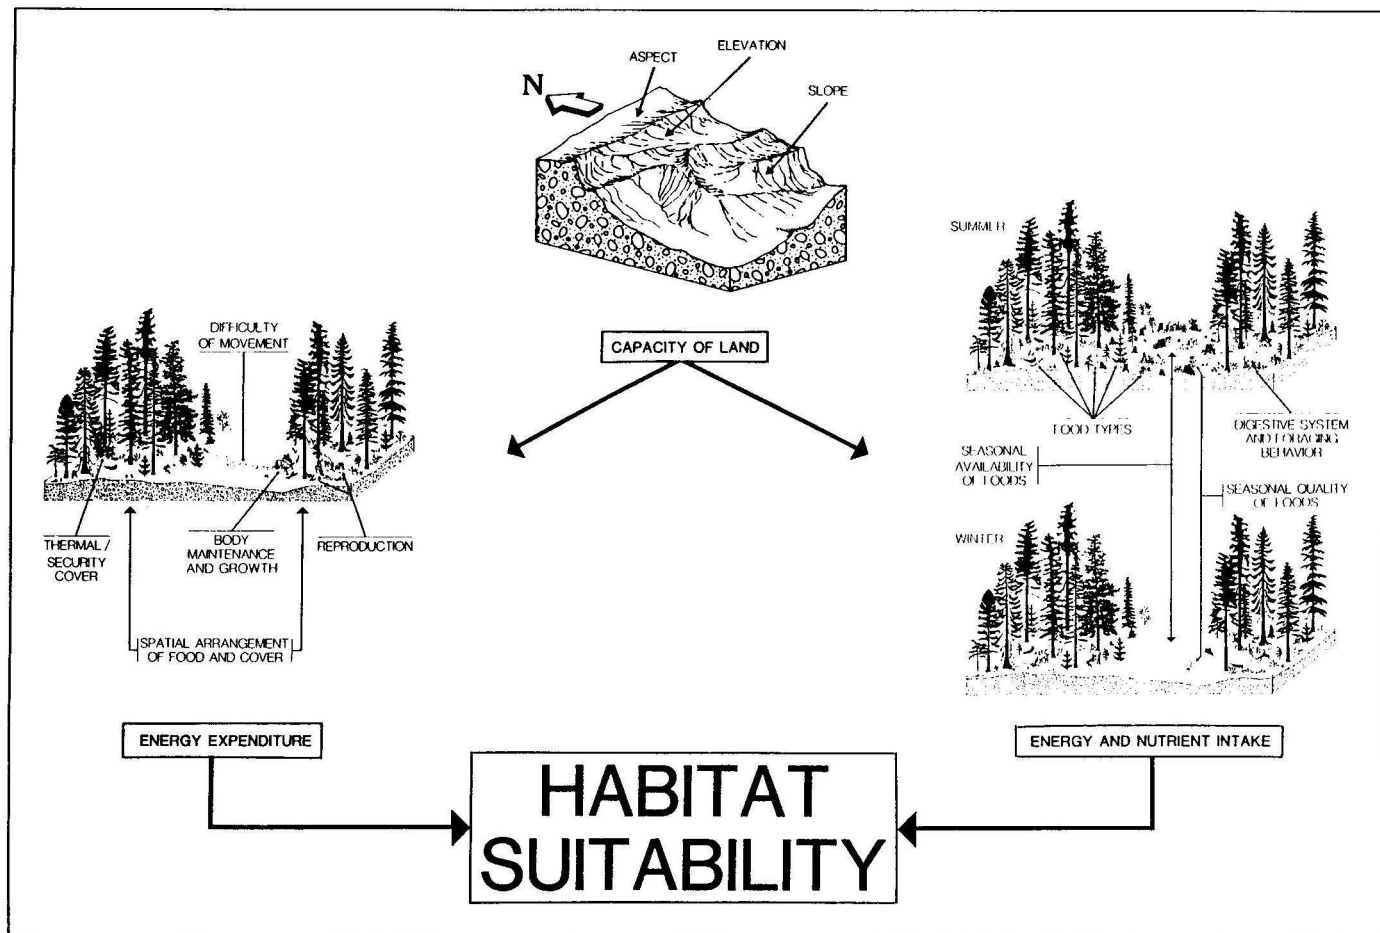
N

ASPECT

ELEVATION

SLOPE

CAPACITY OF LAND

DIFFICULTY OF MOVEMENT

THERMAL / SECURITY COVER

BODY MAINTENANCE AND GROWTH

REPRODUCTION

SPATIAL ARRANGEMENT OF FOOD AND COVER

SUMMER

FOOD TYPES

DIGESTIVE SYSTEM AND FORAGING BEHAVIOR

SEASONAL AVAILABILITY OF FOODS

SEASONAL QUALITY OF FOODS

WINTER

ENERGY EXPENDITURE

ENERGY AND NUTRIENT INTAKE

HABITAT SUITABILITY